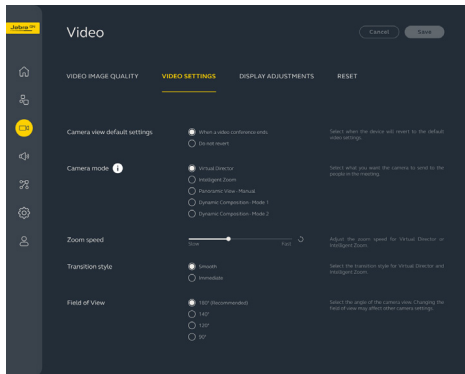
Jabra

Video

Cancel

Save

VIDEO IMAGE QUALITY

VIDEO SETTINGS

DISPLAY ADJUSTMENTS

RESET

Camera view default settings

When a video conference ends

Do not revert

Select when the device will revert to the default video settings.

Camera mode

Virtual Director

Intelligent Zoom

Panoramic View - Manual

Dynamic Composition - Mode 1

Dynamic Composition - Mode 2

Select what you want the camera to send to the people in the meeting.

Zoom speed

Slow

Fast

Adjust the zoom speed for Virtual Director or Intelligent Zoom.

Transition style

Smooth

Immediate

Select the transition style for Virtual Director and Intelligent Zoom.

Field of View

180° (Recommended)

140°

120°

90°

Select the angle of the camera view. Changing the field of view may affect other camera settings.